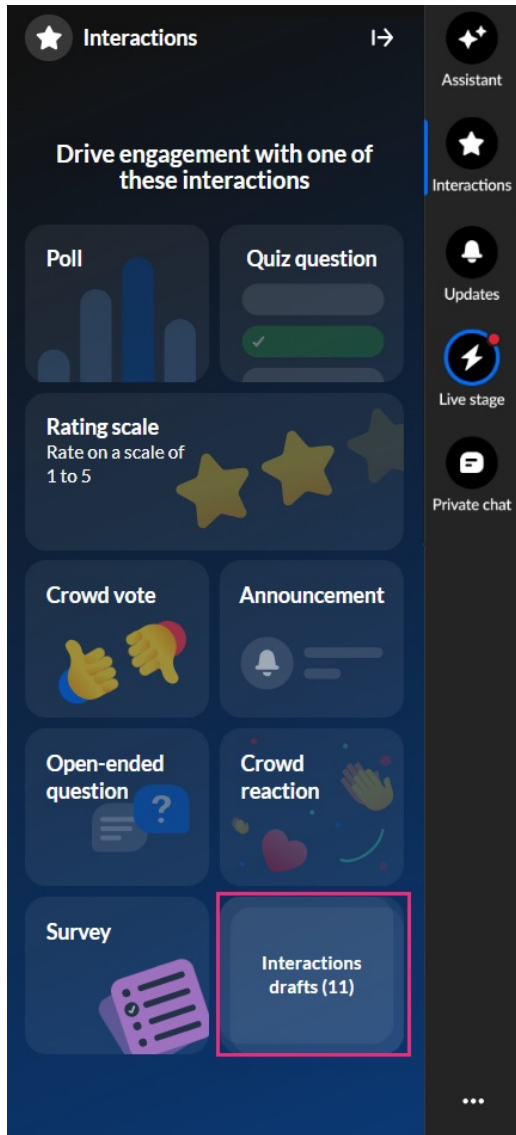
Interactions

Drive engagement with one of these interactions

Poll

Quiz question

Rating scale
Rate on a scale of 1 to 5

Crowd vote

Announcement

Open-ended question

Crowd reaction

Survey

Interactions drafts (11)

Assistant

Interactions

Updates

Live stage

Private chat

...